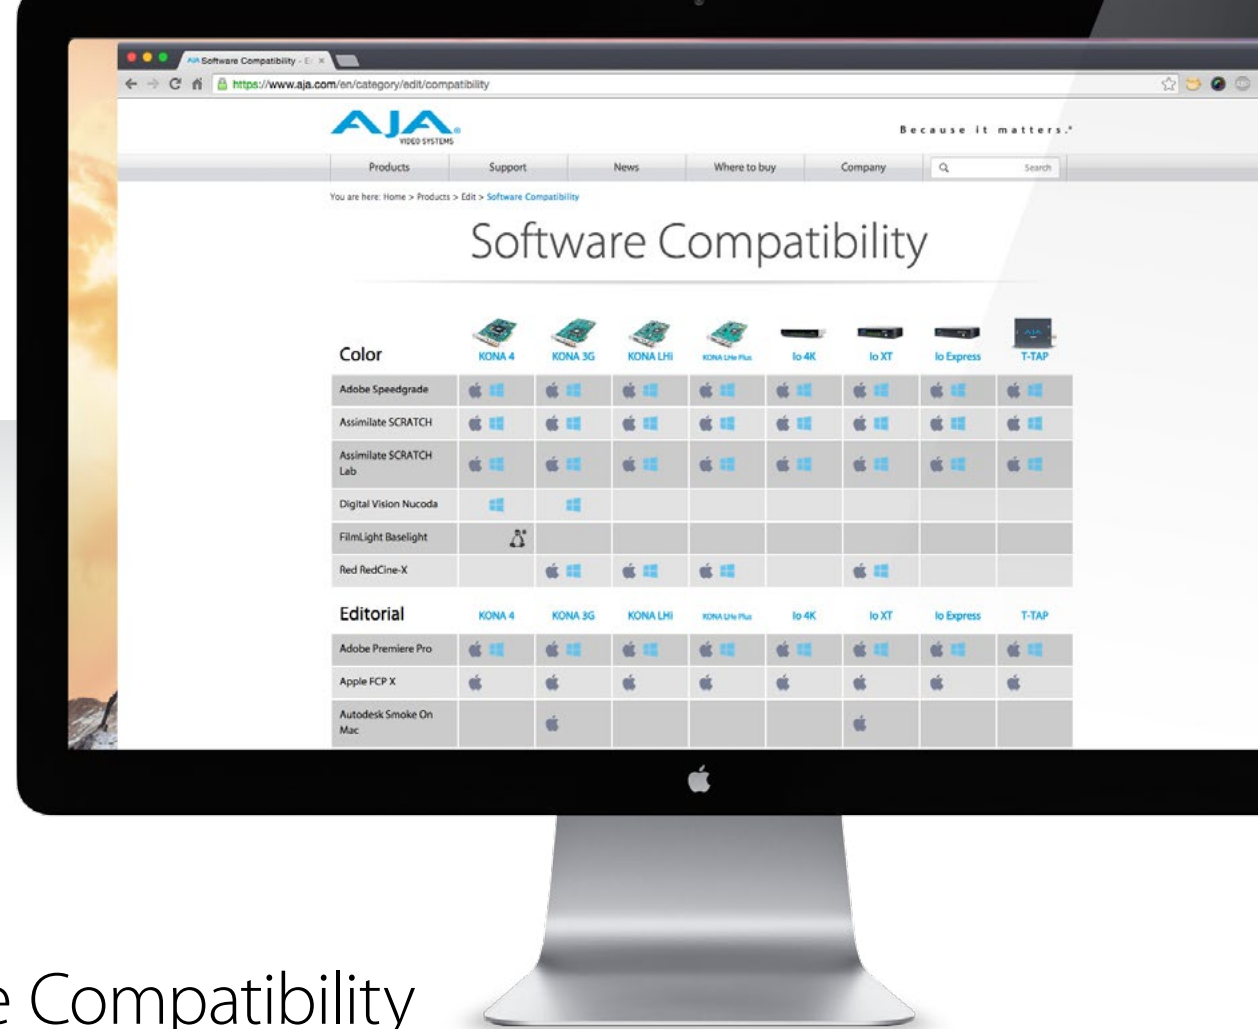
Software Compatibility - E ×

https://www.aja.com/en/category/edit/compatibility

AJA VIDEO SYSTEMS

Because it matters.®

Products | Support | News | Where to buy | Company | Search

You are here: Home > Products > Edit > Software Compatibility

Software Compatibility

| Color | KONA 4 | KONA 3G | KONA LHi | KONA LHe Plus | Io 4K | Io XT | Io Express | T-TAP |
|---|---|---|---|---|---|---|---|---|
| Adobe Speedgrade | | | | | | | | |
| Assimilate SCRATCH | | | | | | | | |
| Assimilate SCRATCH Lab | | | | | | | | |
| Digital Vision Nucoda | | | | | | | | |
| FilmLight Baselight | | | | | | | | |
| Red RedCine-X | | | | | | | | |

| Editorial | KONA 4 | KONA 3G | KONA LHi | KONA LHe Plus | Io 4K | Io XT | Io Express | T-TAP |
|---|---|---|---|---|---|---|---|---|
| Adobe Premiere Pro | | | | | | | | |
| Apple FCP X | | | | | | | | |
| Autodesk Smoke On Mac | | | | | | | | |

e Compatibility